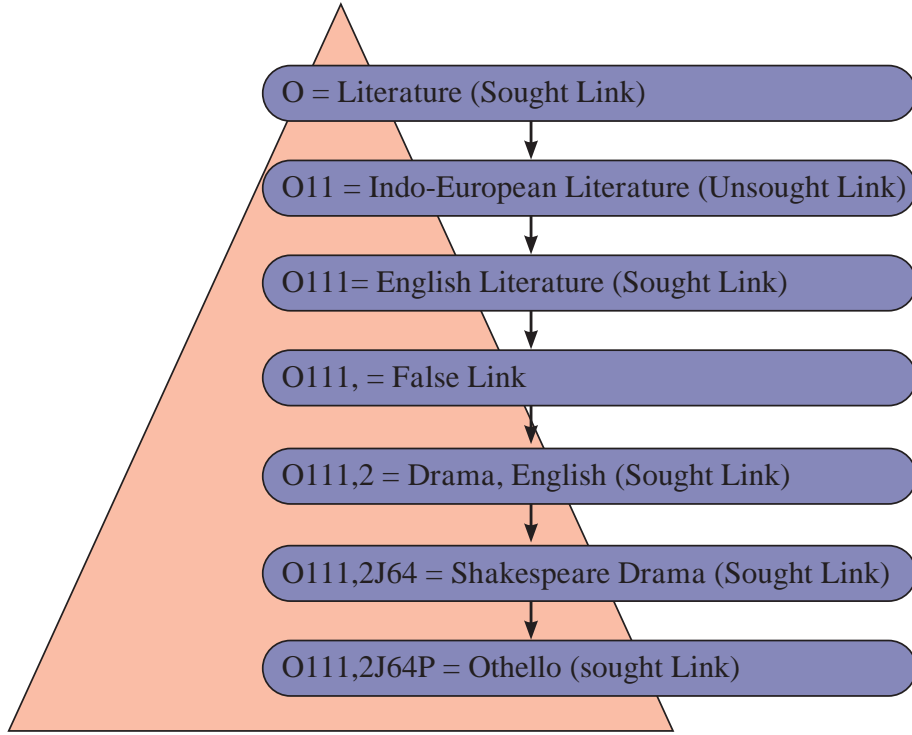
O = Literature (Sought Link)

O11 = Indo-European Literature (Unsought Link)

O111= English Literature (Sought Link)

O111, = False Link

O111,2 = Drama, English (Sought Link)

O111,2J64 = Shakespeare Drama (Sought Link)

O111,2J64P = Othello (sought Link)